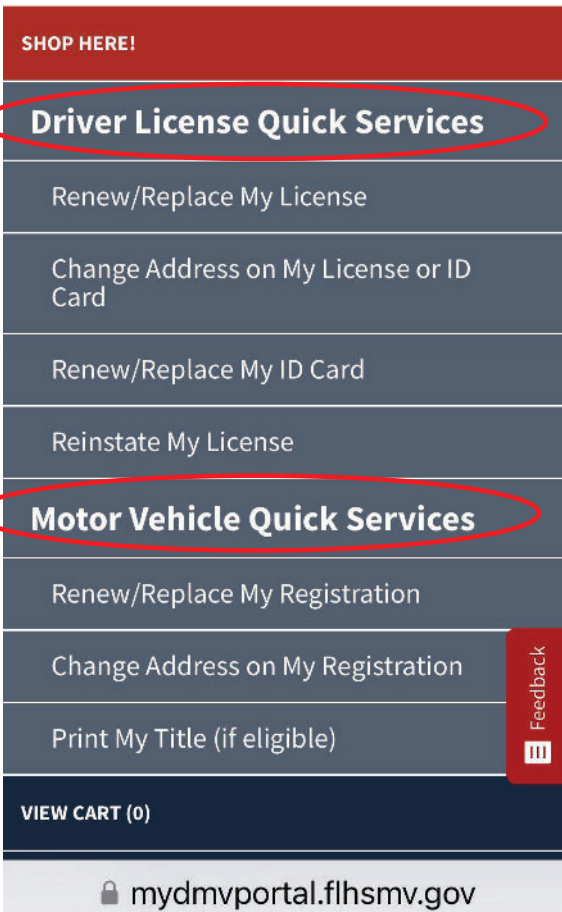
SHOP HERE!

Driver License Quick Services

Renew/Replace My License

Change Address on My License or ID Card

Renew/Replace My ID Card

Reinstate My License

Motor Vehicle Quick Services

Renew/Replace My Registration

Change Address on My Registration

Print My Title (if eligible)

Feedback

VIEW CART (0)

mydmvportal.flhsmv.gov